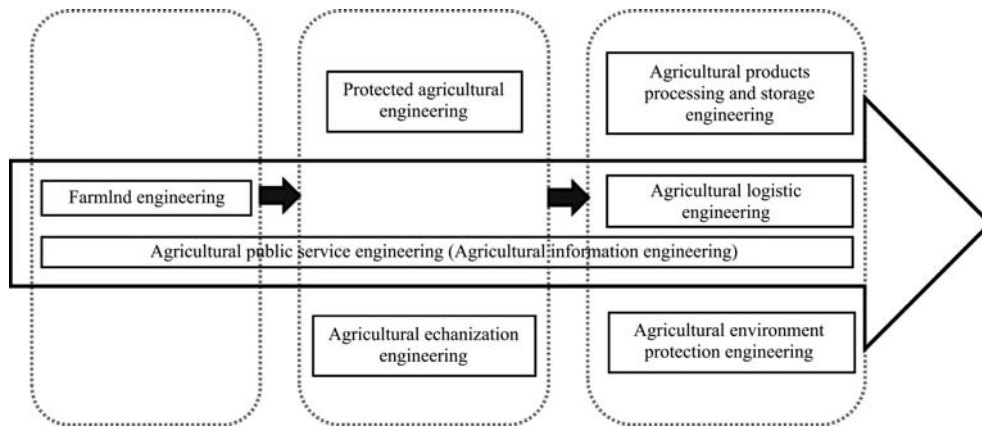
Protected agricultural engineering

Agricultural products processing and storage engineering

Farmlnd engineering

Agricultural logistic engineering

Agricultural public service engineering (Agricultural information engineering)

Agricultural echanization engineering

Agricultural environment protection engineering